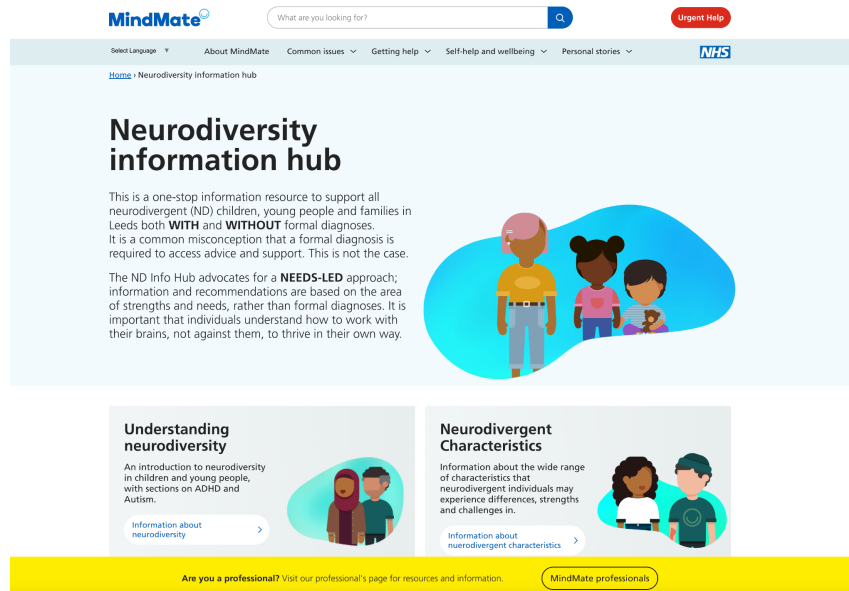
MindMate

What are you looking for?

Urgent Help

Select Language

About MindMate

Common issues

Getting help

Self-help and wellbeing

Personal stories

NHS

Home › Neurodiversity information hub

Neurodiversity information hub

This is a one-stop information resource to support all neurodivergent (ND) children, young people and families in Leeds both **WITH** and **WITHOUT** formal diagnoses. It is a common misconception that a formal diagnosis is required to access advice and support. This is not the case.

The ND Info Hub advocates for a **NEEDS-LED** approach; information and recommendations are based on the area of strengths and needs, rather than formal diagnoses. It is important that individuals understand how to work with their brains, not against them, to thrive in their own way.

Understanding neurodiversity

An introduction to neurodiversity in children and young people, with sections on ADHD and Autism.

Information about neurodiversity

Neurodivergent Characteristics

Information about the wide range of characteristics that neurodivergent individuals may experience differences, strengths and challenges in.

Information about neurodivergent characteristics

Are you a professional? Visit our professional's page for resources and information.

MindMate professionals